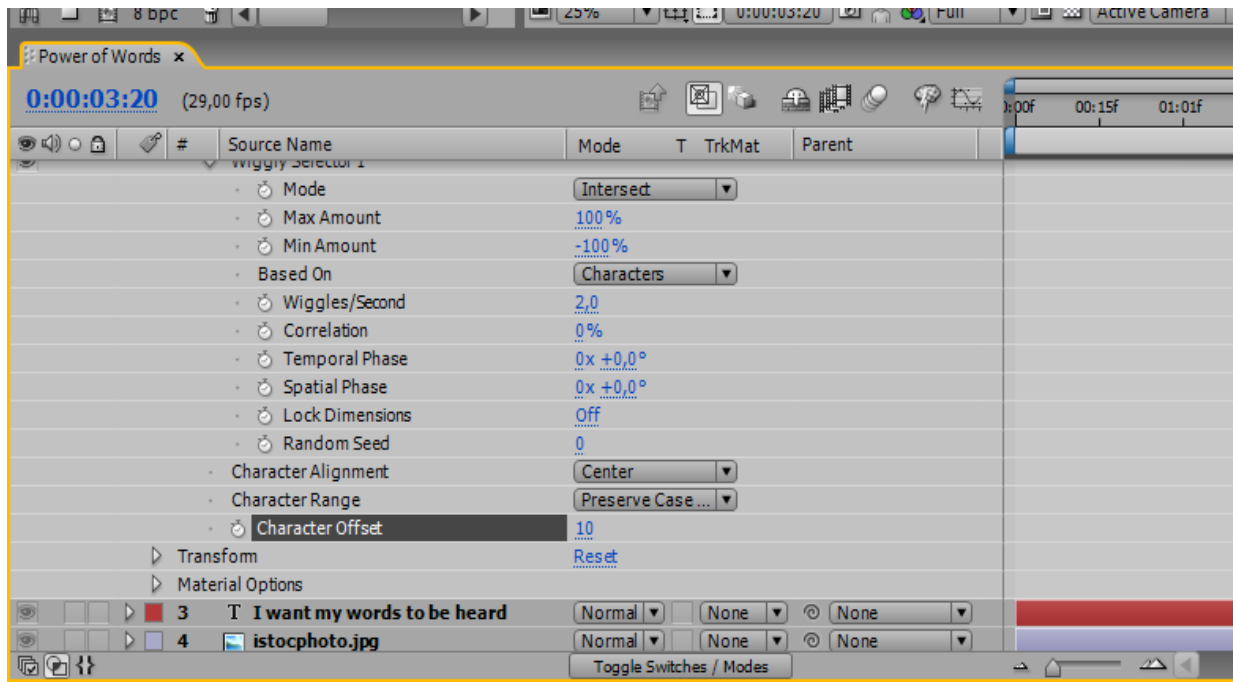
8 bpc 25% 0:00:03:20 Full Active Camera

Power of Words ×

0:00:03:20 (29,00 fps)

0:00f 00:15f 01:01f

Source Name Mode T TrkMat Parent

Wiggly Selector 1

Mode Intersect

Max Amount 100%

Min Amount -100%

Based On Characters

Wiggles/Second 2,0

Correlation 0%

Temporal Phase 0x +0,0°

Spatial Phase 0x +0,0°

Lock Dimensions Off

Random Seed 0

Character Alignment Center

Character Range Preserve Case ...

Character Offset 10

Transform Reset

Material Options

3 I want my words to be heard Normal None None

4 istocphoto.jpg Normal None None

Toggle Switches / Modes